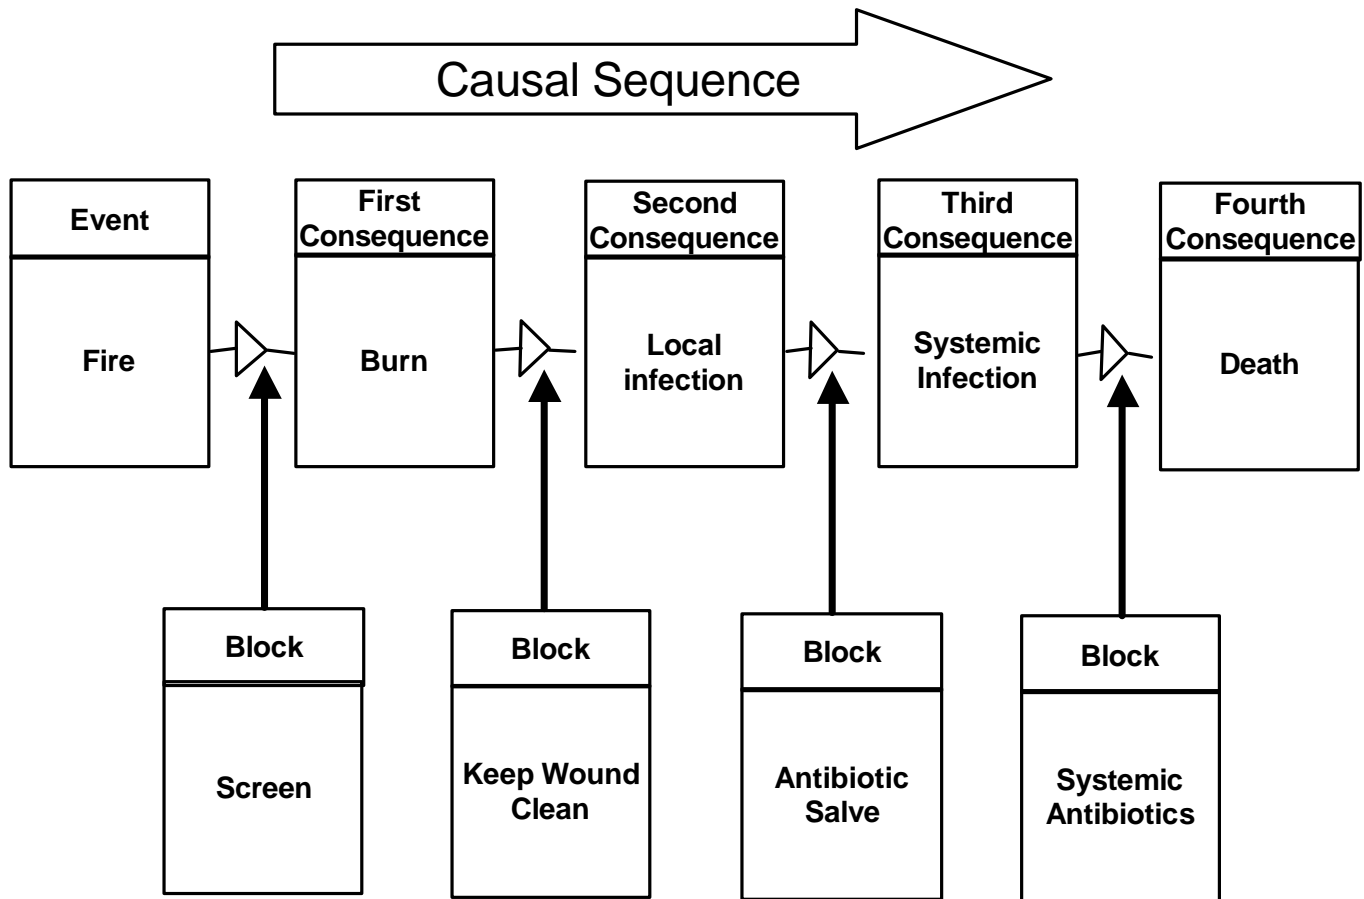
Causal Sequence

Event
Fire

First Consequence
Burn

Second Consequence
Local infection

Third Consequence
Systemic Infection

Fourth Consequence
Death

Block
Screen

Block
Keep Wound Clean

Block
Antibiotic Salve

Block
Systemic Antibiotics